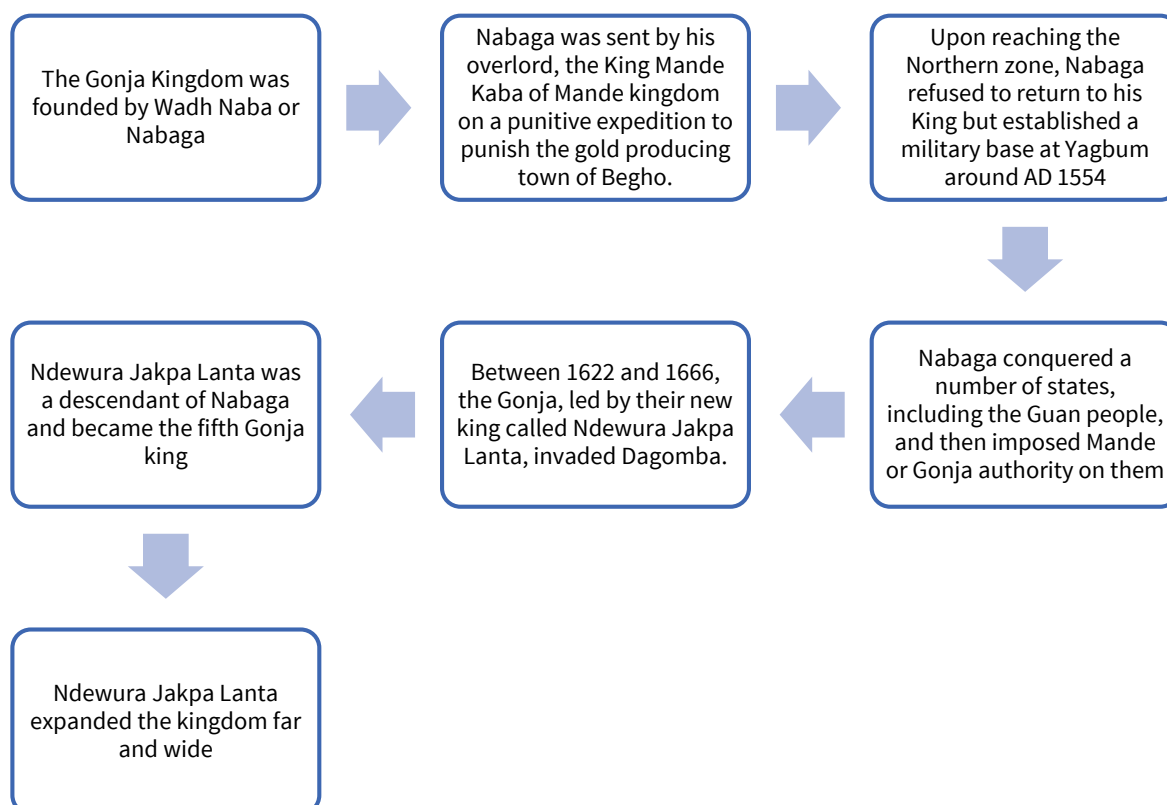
The Gonja Kingdom was founded by Wadh Naba or Nabaga

Nabaga was sent by his overlord, the King Mande Kaba of Mande kingdom on a punitive expedition to punish the gold producing town of Begho.

Upon reaching the Northern zone, Nabaga refused to return to his King but established a military base at Yagbum around AD 1554

Nabaga conquered a number of states, including the Guan people, and then imposed Mande or Gonja authority on them

Between 1622 and 1666, the Gonja, led by their new king called Ndewura Jakpa Lanta, invaded Dagomba.

Ndewura Jakpa Lanta was a descendant of Nabaga and became the fifth Gonja king

Ndewura Jakpa Lanta expanded the kingdom far and wide